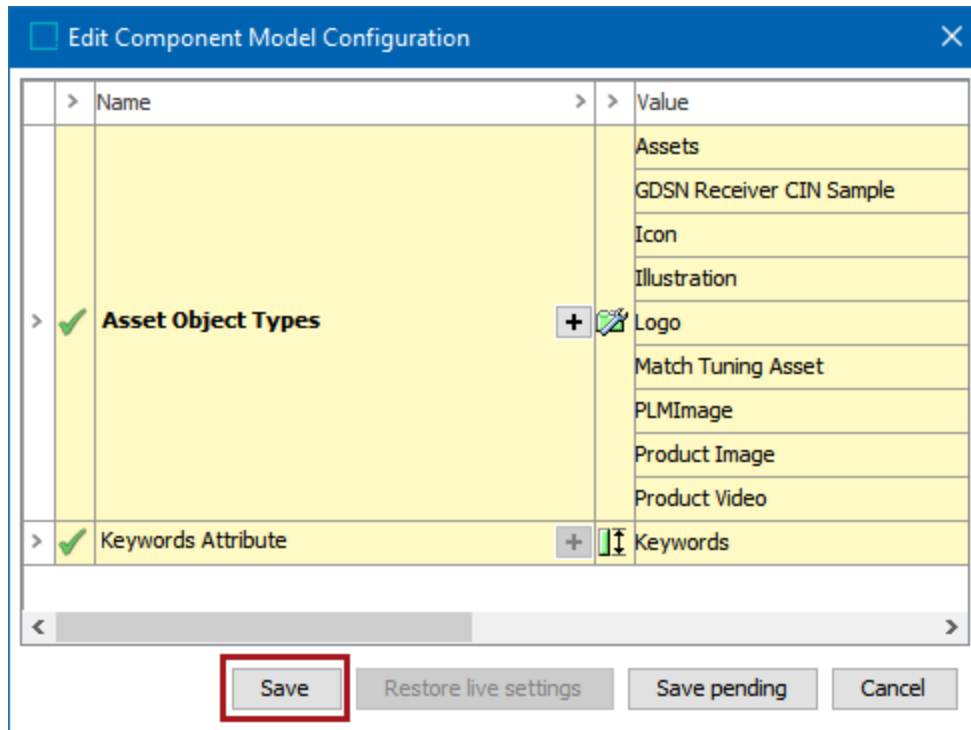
Edit Component Model Configuration

| > | Name | > | > | Value |
|---|---|---|---|---|
| > | Asset Object Types | + | | Assets<br>GDSN Receiver CIN Sample<br>Icon<br>Illustration<br>Logo<br>Match Tuning Asset<br>PLMImage<br>Product Image<br>Product Video |
| > | Keywords Attribute | + | | Keywords |

Save | Restore live settings | Save pending | Cancel